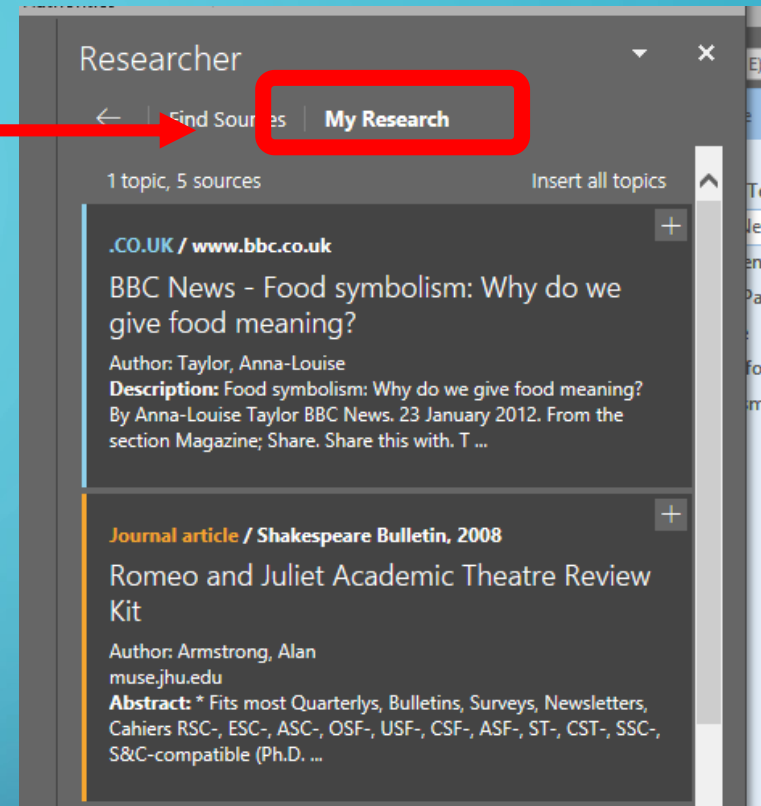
Researcher

Find Sources | My Research

1 topic, 5 sources

Insert all topics

.CO.UK / www.bbc.co.uk

BBC News - Food symbolism: Why do we give food meaning?

Author: Taylor, Anna-Louise
**Description:** Food symbolism: Why do we give food meaning? By Anna-Louise Taylor BBC News. 23 January 2012. From the section Magazine; Share. Share this with. T ...

Journal article / Shakespeare Bulletin, 2008

Romeo and Juliet Academic Theatre Review Kit

Author: Armstrong, Alan
muse.jhu.edu
**Abstract:** * Fits most Quarterlys, Bulletins, Surveys, Newsletters, Cahiers RSC-, ESC-, ASC-, OSF-, USF-, CSF-, ASF-, ST-, CST-, SSC-, S&C-compatible (Ph.D. ...